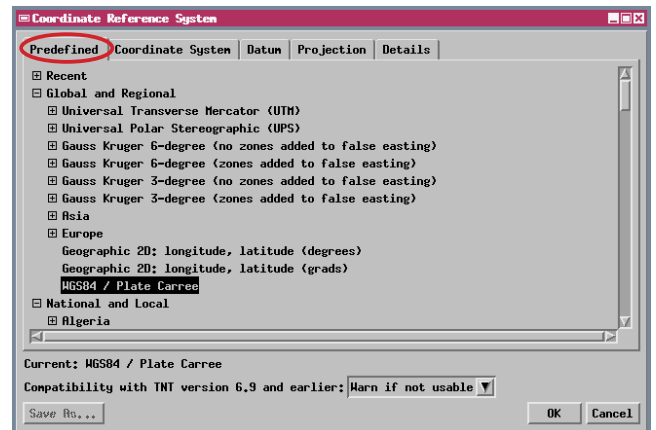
Coordinate Reference System

Predefined | Coordinate System | Datum | Projection | Details

⊞ Recent
⊟ Global and Regional
⊞ Universal Transverse Mercator (UTM)
⊞ Universal Polar Stereographic (UPS)
⊞ Gauss Kruger 6-degree (no zones added to false easting)
⊞ Gauss Kruger 6-degree (zones added to false easting)
⊞ Gauss Kruger 3-degree (no zones added to false easting)
⊞ Gauss Kruger 3-degree (zones added to false easting)
⊞ Asia
⊞ Europe
Geographic 2D: longitude, latitude (degrees)
Geographic 2D: longitude, latitude (grads)
WGS84 / Plate Carree
⊟ National and Local
⊞ Algeria

Current: WGS84 / Plate Carree

Compatibility with TNT version 6.9 and earlier: Warn if not usable

Save As... | OK | Cancel